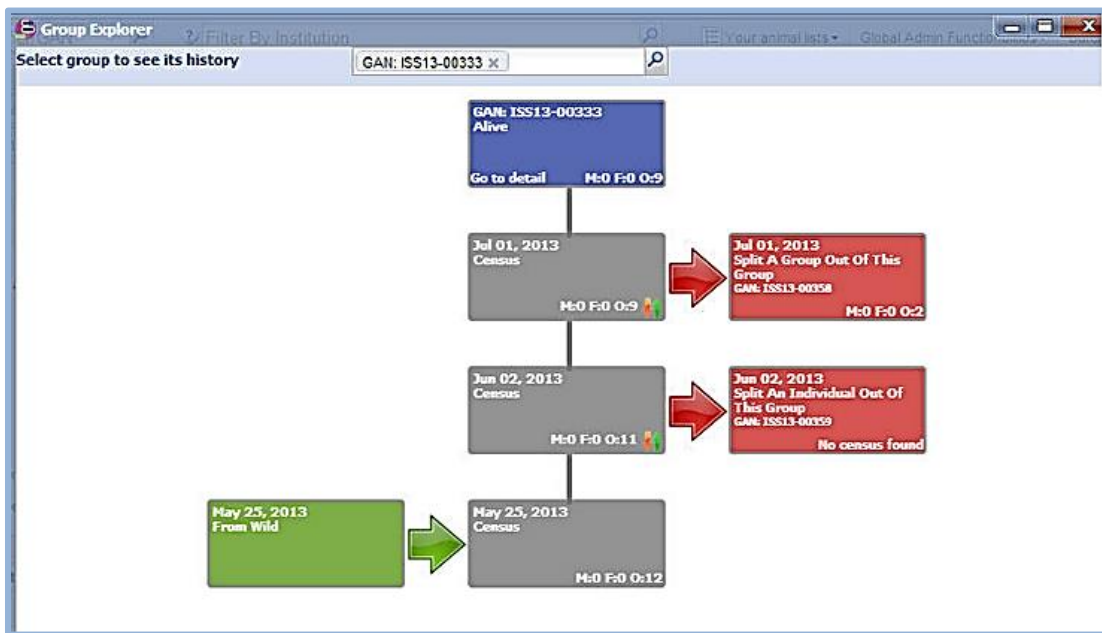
Group Explorer

Filter By Institution

Your animal lists ▾ Global Admin Functio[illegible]

Select group to see its history

GAN: ISS13-00333 ×

GAN: ISS13-00333
Alive

Go to detail M:0 F:0 O:9

Jul 01, 2013
Census

M:0 F:0 O:9

Jul 01, 2013
Split A Group Out Of This Group
GAN: ISS13-00358

M:0 F:0 O:2

Jun 02, 2013
Census

M:0 F:0 O:11

Jun 02, 2013
Split An Individual Out Of This Group
GAN: ISS13-00359

No census found

May 25, 2013
From Wild

May 25, 2013
Census

M:0 F:0 O:12